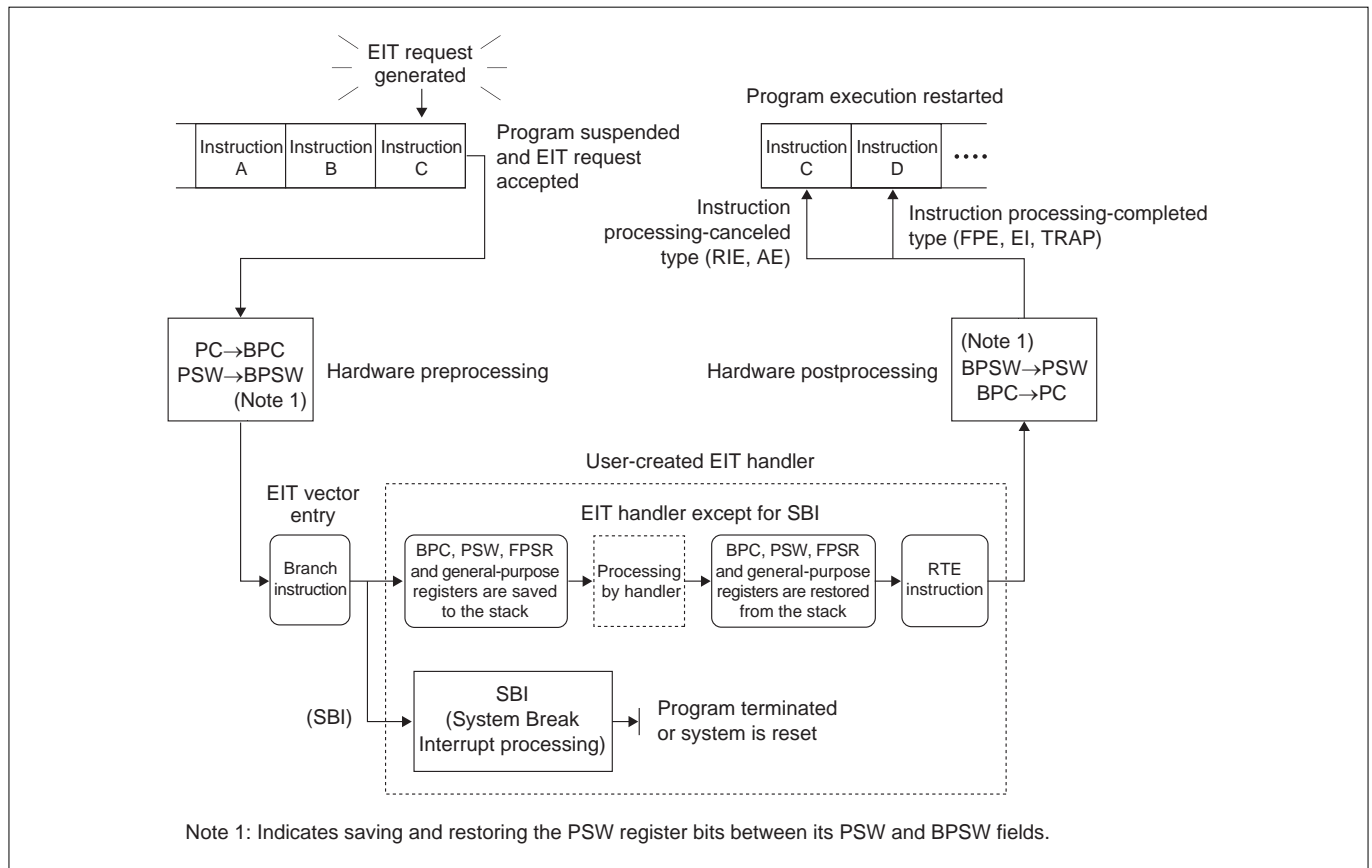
EIT request generated

| Instruction A | Instruction B | Instruction C |
|---|---|---|

Program suspended and EIT request accepted

Program execution restarted

| Instruction C | Instruction D | •••• |
|---|---|---|

Instruction processing-canceled type (RIE, AE)

Instruction processing-completed type (FPE, EI, TRAP)

PC→BPC
PSW→BPSW
(Note 1)

Hardware preprocessing

Hardware postprocessing

(Note 1)
BPSW→PSW
BPC→PC

User-created EIT handler

EIT vector entry

EIT handler except for SBI

Branch instruction

BPC, PSW, FPSR and general-purpose registers are saved to the stack

Processing by handler

BPC, PSW, FPSR and general-purpose registers are restored from the stack

RTE instruction

(SBI)

SBI
(System Break Interrupt processing)

Program terminated or system is reset

Note 1: Indicates saving and restoring the PSW register bits between its PSW and BPSW fields.